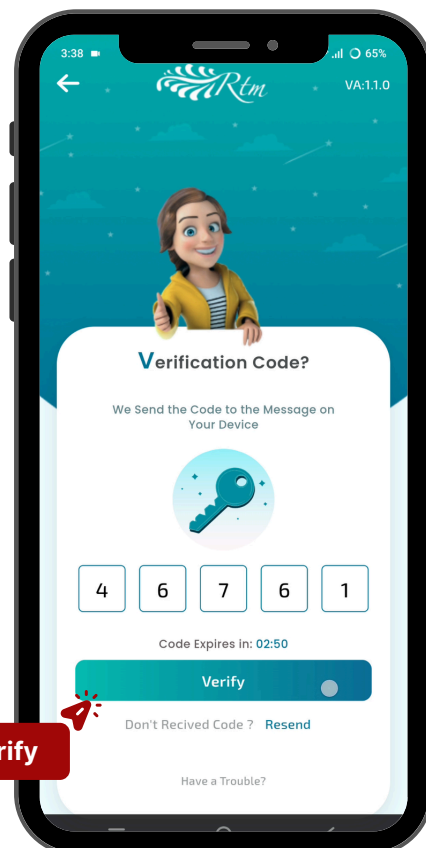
3:38 65%

Rtm

VA:1.1.0

Verification Code?

We Send the Code to the Message on Your Device

| 4 | 6 | 7 | 6 | 1 |
|---|---|---|---|---|

Code Expires in: 02:50

Verify

rify

Don't Recived Code ? Resend

Have a Trouble?